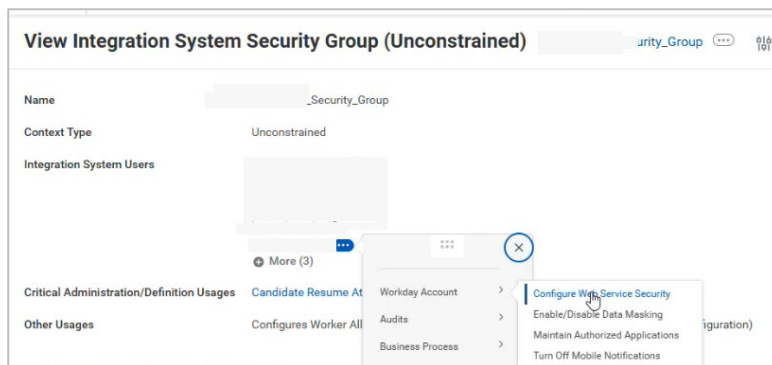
View Integration System Security Group (Unconstrained) urity_Group

Name _Security_Group

Context Type Unconstrained

Integration System Users

More (3)

Critical Administration/Definition Usages Candidate Resume At

Other Usages Configures Worker All

Workday Account

Audits

Business Process

Configure Web Service Security

Enable/Disable Data Masking

Maintain Authorized Applications

Turn Off Mobile Notifications

iguration)